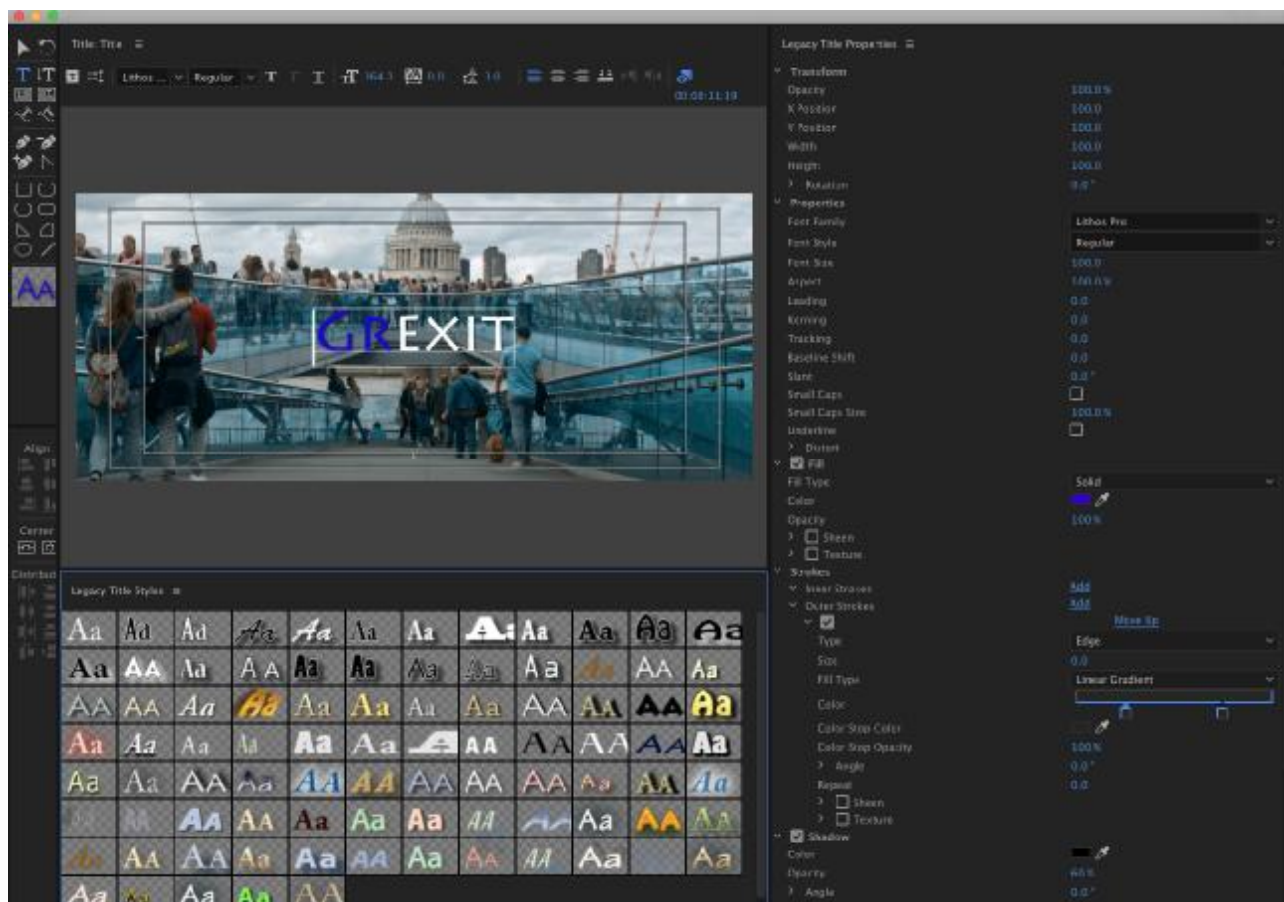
Title: Title ≡

Lithos ... Regular T T T 164.5 0.0 1.0

00:00:11:19

Align

Center

Distribute

GREXIT

Legacy Title Styles ≡

Aa Aa Aa Aa Aa Aa Aa Aa Aa Aa Aa Aa

Legacy Title Properties ≡

Transform
Opacity 100.0 %
X Position 100.0
Y Position 100.0
Width 100.0
Height 100.0
Rotation 0.0 °
Properties
Font Family Lithos Pro
Font Style Regular
Font Size 100.0
Aspect 100.0 %
Leading 0.0
Kerning 0.0
Tracking 0.0
Baseline Shift 0.0
Slant 0.0 °
Small Caps
Small Caps Size 100.0 %
Underline
Distort
Fill
Fill Type Solid
Color
Opacity 100 %
Sheen
Texture
Strokes
Inner Strokes Add
Outer Strokes Add
Move Up
Type Edge
Size 0.0
Fill Type Linear Gradient
Color
Color Stop Color
Color Stop Opacity 100 %
Angle 0.0 °
Repeat 0.0
Sheen
Texture
Shadow
Color
Opacity 60 %
Angle 0.0 °